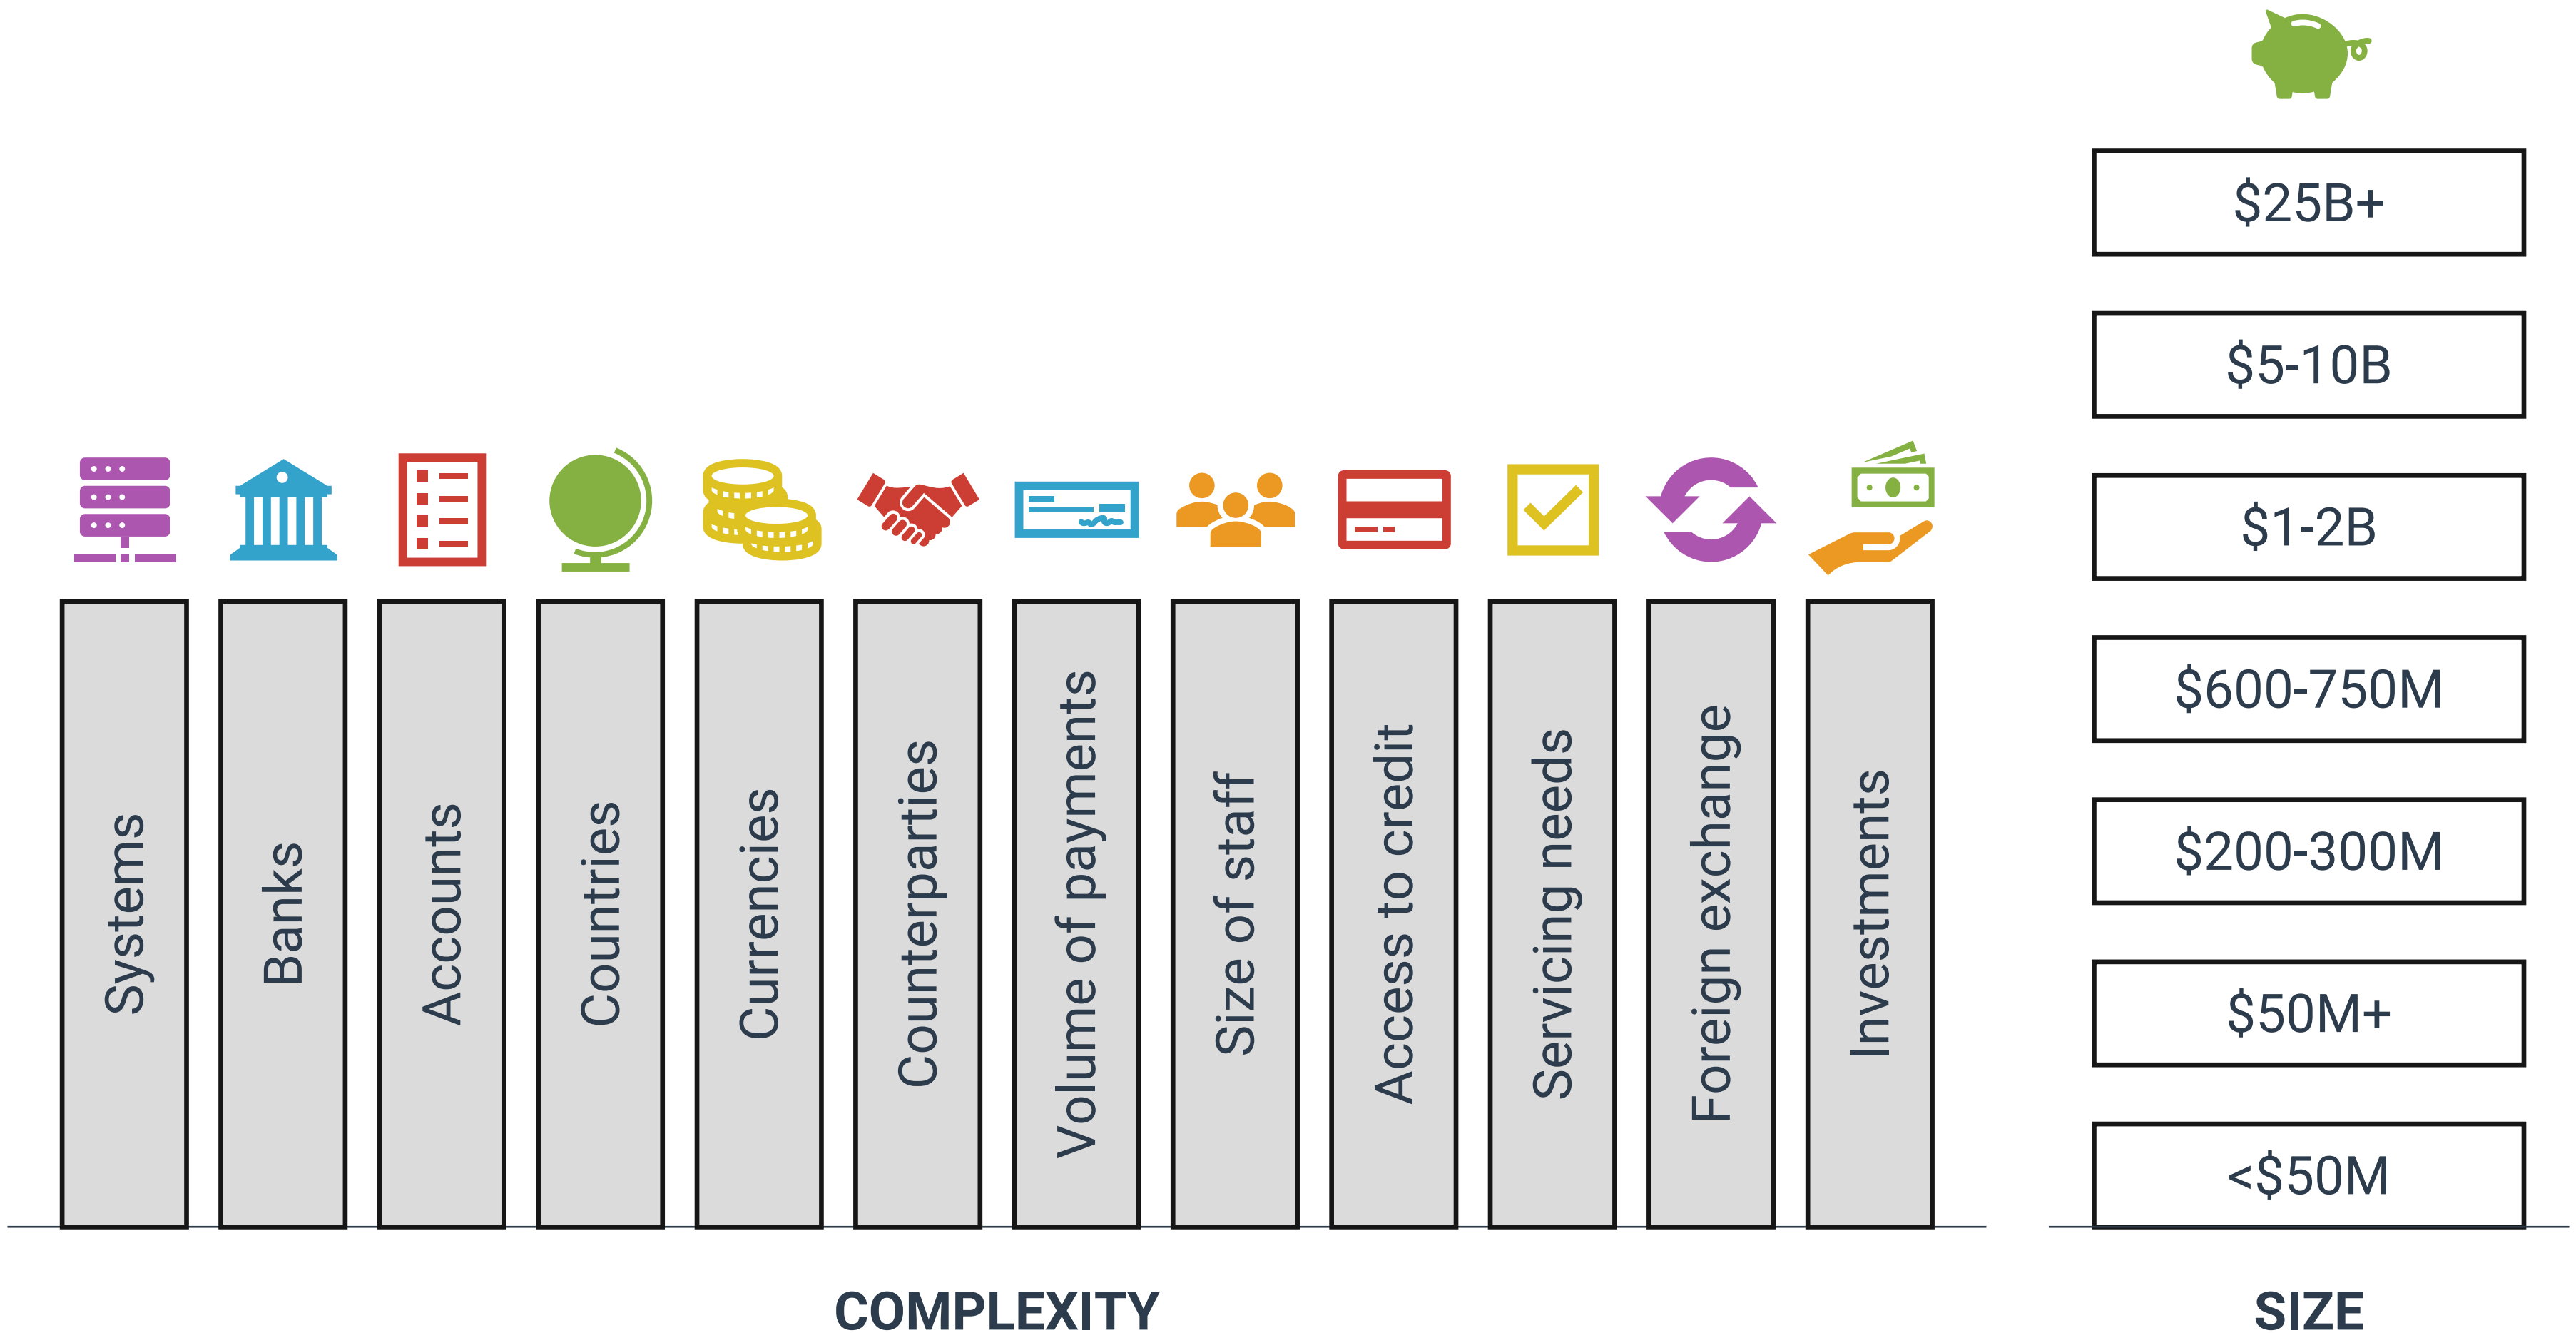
Systems

Banks

Accounts

Countries

Currencies

Counterparties

Volume of payments

Size of staff

Access to credit

Servicing needs

Foreign exchange

Investments

COMPLEXITY

$25B+

$5-10B

$1-2B

$600-750M

$200-300M

$50M+

<$50M

SIZE